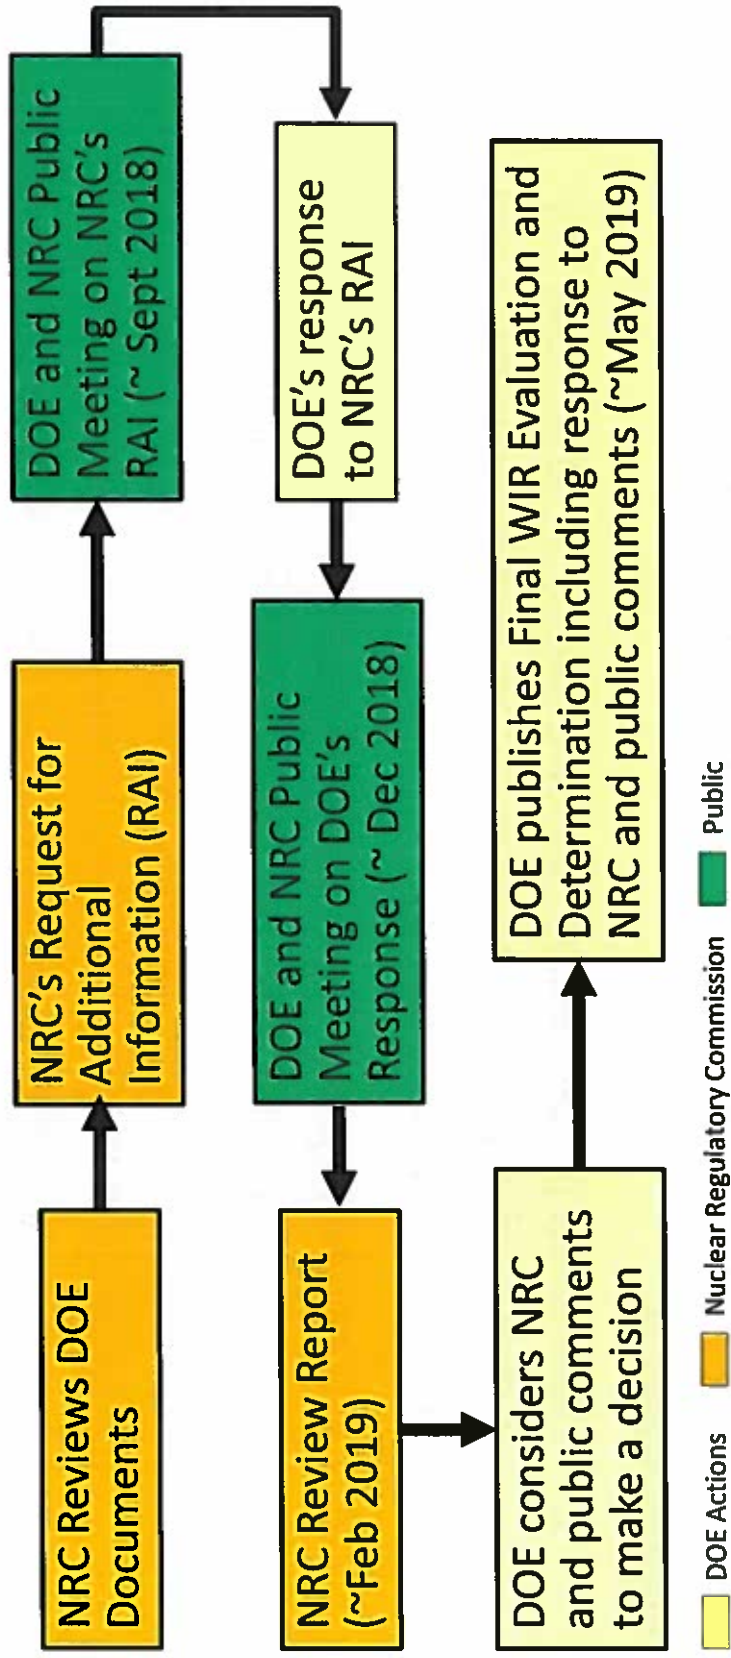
NRC Reviews DOE Documents

NRC's Request for Additional Information (RAI)

DOE and NRC Public Meeting on NRC's RAI (~ Sept 2018)

DOE's response to NRC's RAI

DOE and NRC Public Meeting on DOE's Response (~ Dec 2018)

NRC Review Report (~Feb 2019)

DOE considers NRC and public comments to make a decision

DOE publishes Final WIR Evaluation and Determination including response to NRC and public comments (~May 2019)

DOE Actions

Nuclear Regulatory Commission

Public